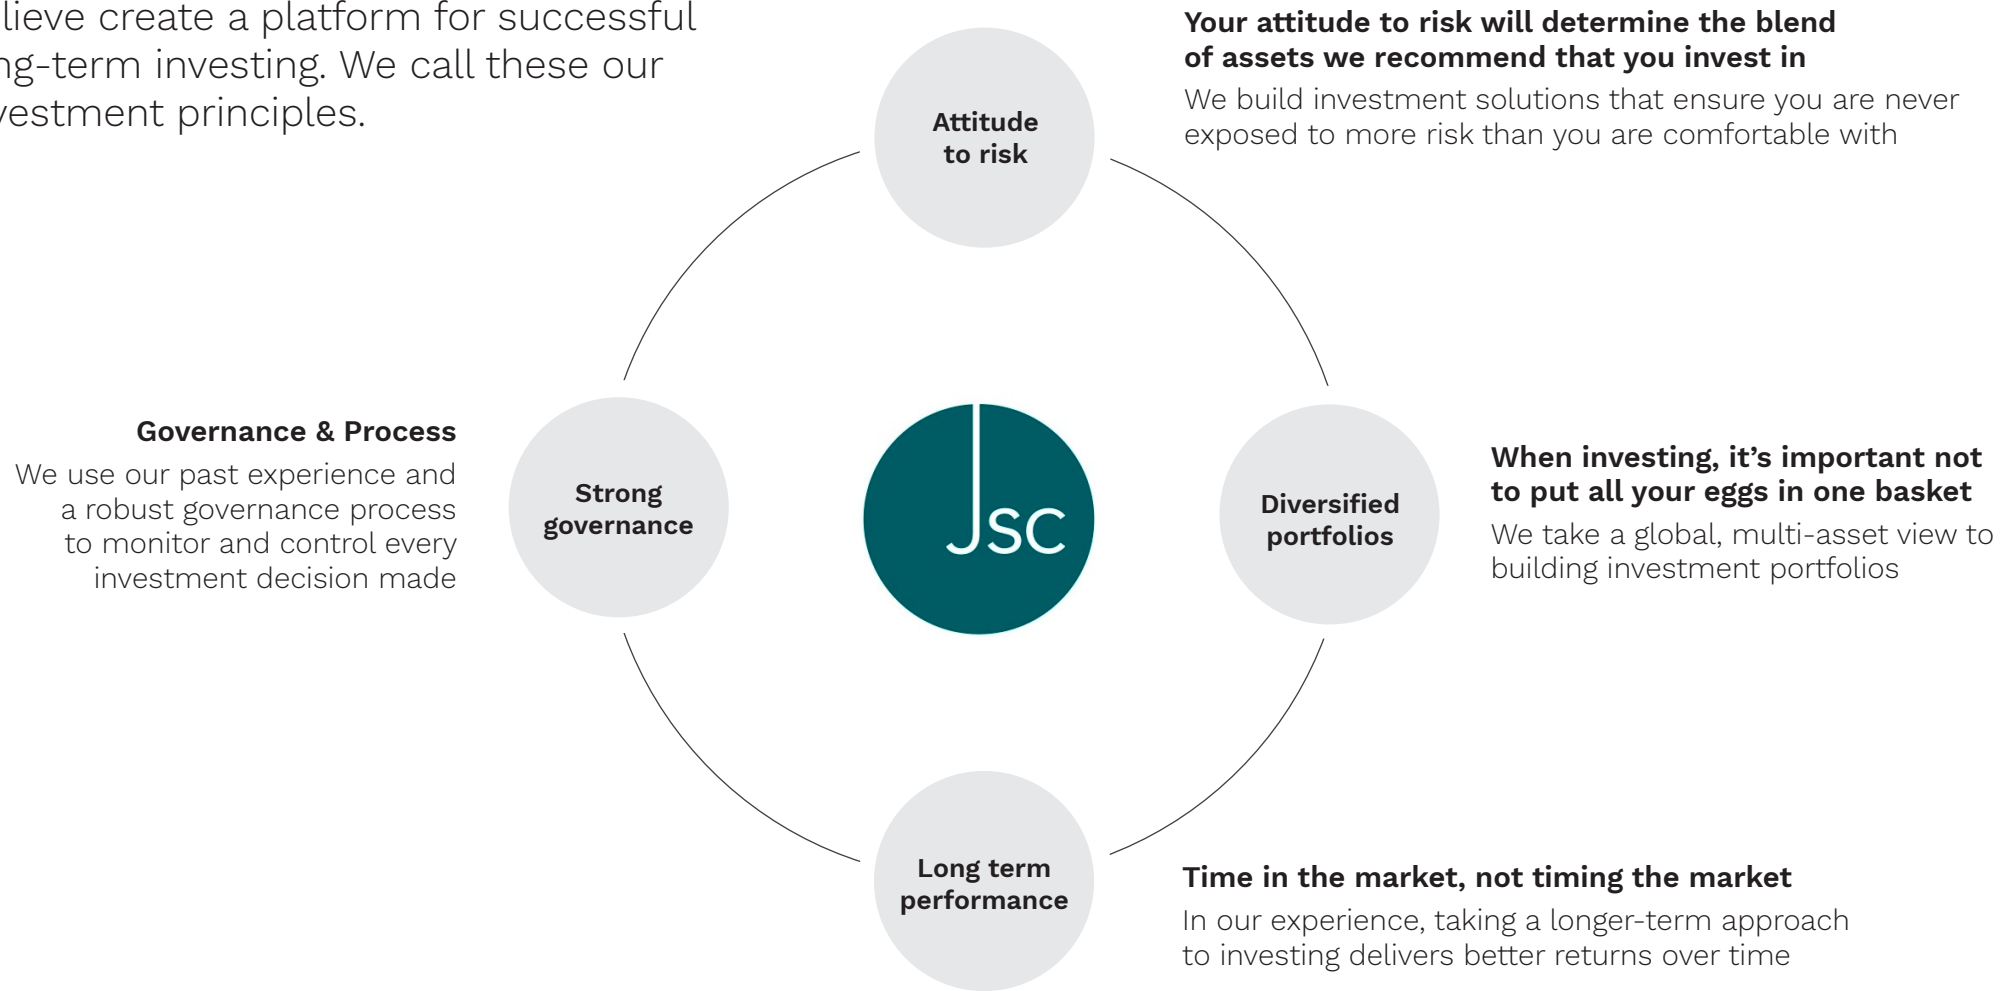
lieve create a platform for successful ng-term investing. We call these our vestment principles.

Your attitude to risk will determine the blend of assets we recommend that you invest in

We build investment solutions that ensure you are never exposed to more risk than you are comfortable with

Attitude to risk

Governance & Process

We use our past experience and a robust governance process to monitor and control every investment decision made

Strong governance

JSC

Diversified portfolios

When investing, it's important not to put all your eggs in one basket

We take a global, multi-asset view to building investment portfolios

Long term performance

Time in the market, not timing the market

In our experience, taking a longer-term approach to investing delivers better returns over time